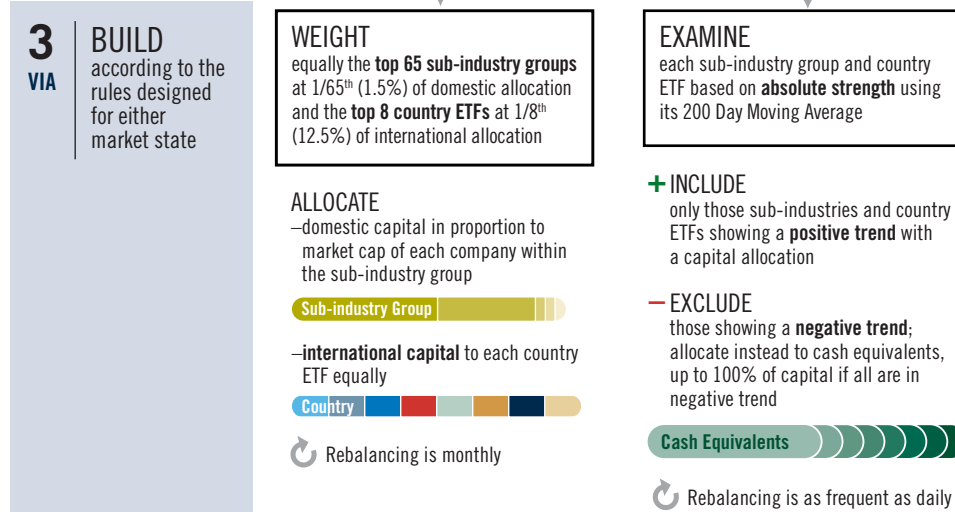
3
VIA

BUILD
according to the rules designed for either market state

WEIGHT
equally the **top 65 sub-industry groups** at 1/65th (1.5%) of domestic allocation and the **top 8 country ETFs** at 1/8th (12.5%) of international allocation

ALLOCATE
–domestic capital in proportion to market cap of each company within the sub-industry group

Sub-industry Group

–**international capital** to each country ETF equally

Country

Rebalancing is monthly

EXAMINE
each sub-industry group and country ETF based on **absolute strength** using its 200 Day Moving Average

+ INCLUDE
only those sub-industries and country ETFs showing a **positive trend** with a capital allocation

– EXCLUDE
those showing a **negative trend**; allocate instead to cash equivalents, up to 100% of capital if all are in negative trend

Cash Equivalents

Rebalancing is as frequent as daily